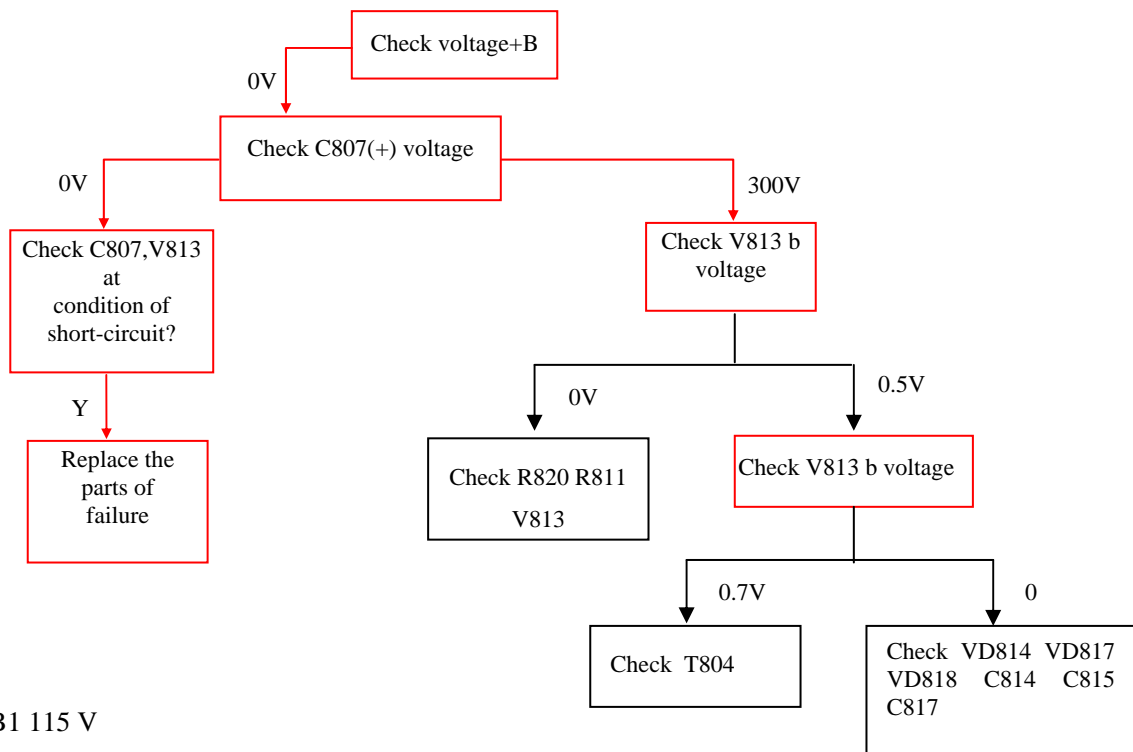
Check voltage+B

0V

Check C807(+) voltage

0V

300V

Check C807,V813 at condition of short-circuit?

Check V813 b voltage

Y

0V

0.5V

Replace the parts of failure

Check R820 R811 V813

Check V813 b voltage

0.7V

0

Check T804

Check VD814 VD817 VD818 C814 C815 C817

31 115 V